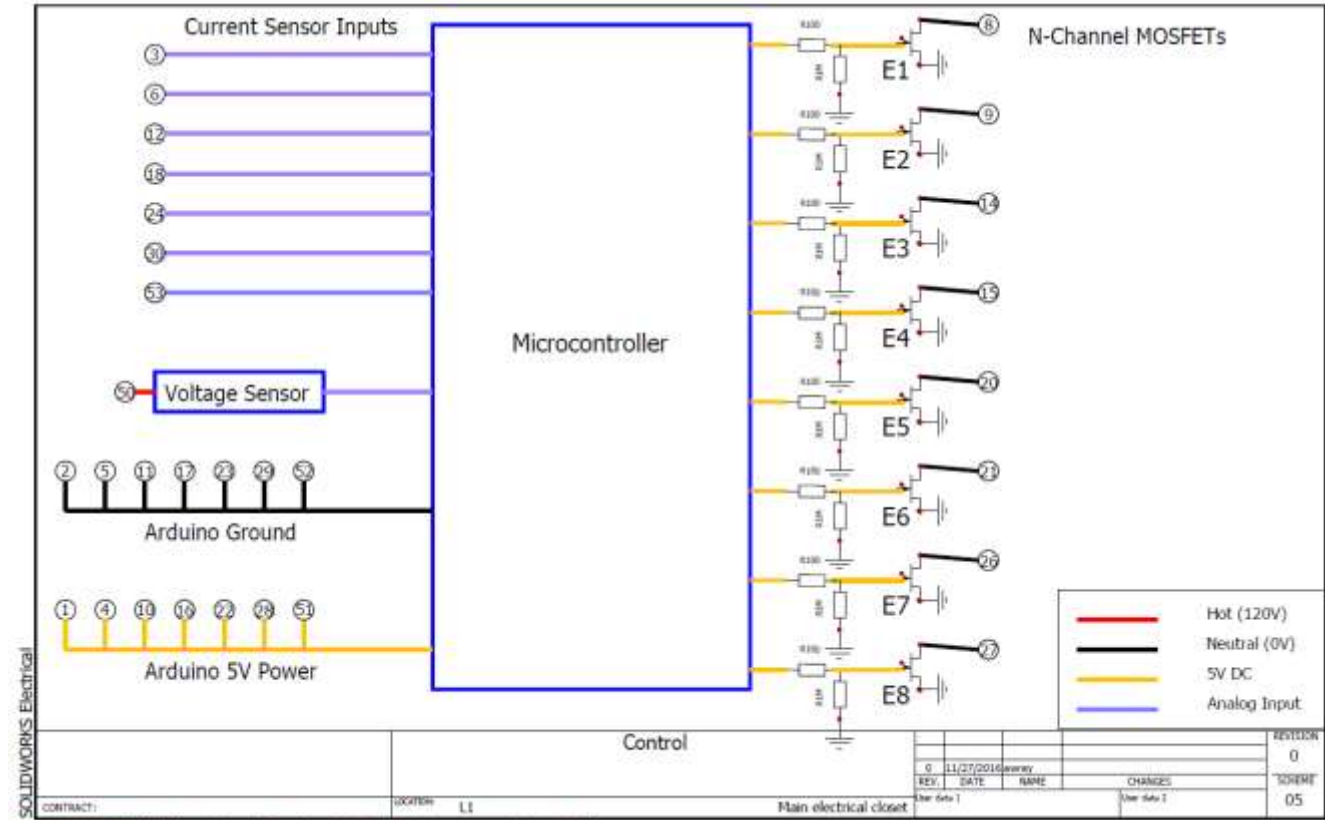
Current Sensor Inputs

3
6
12
18
24
30
53

Microcontroller

50 Voltage Sensor

2 5 11 17 23 29 52
Arduino Ground

1 4 10 16 22 28 51
Arduino 5V Power

N-Channel MOSFETs

R100
10K
E1 8
R100
10K
E2 9
R100
10K
E3 14
R100
10K
E4 15
R100
10K
E5 20
R100
10K
E6 21
R100
10K
E7 26
R100
10K
E8 27

Hot (120V)
Neutral (0V)
5V DC
Analog Input

SOLIDWORKS Electrical

Control

| 0 | 11/27/2016 | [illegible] | | REVISION 0 |
|---|---|---|---|---|
| REV. | DATE | NAME | CHANGES | SCHEME 05 |

CONTRACT:
LOCATION: L1
Main electrical closet
User data 1
User data 2